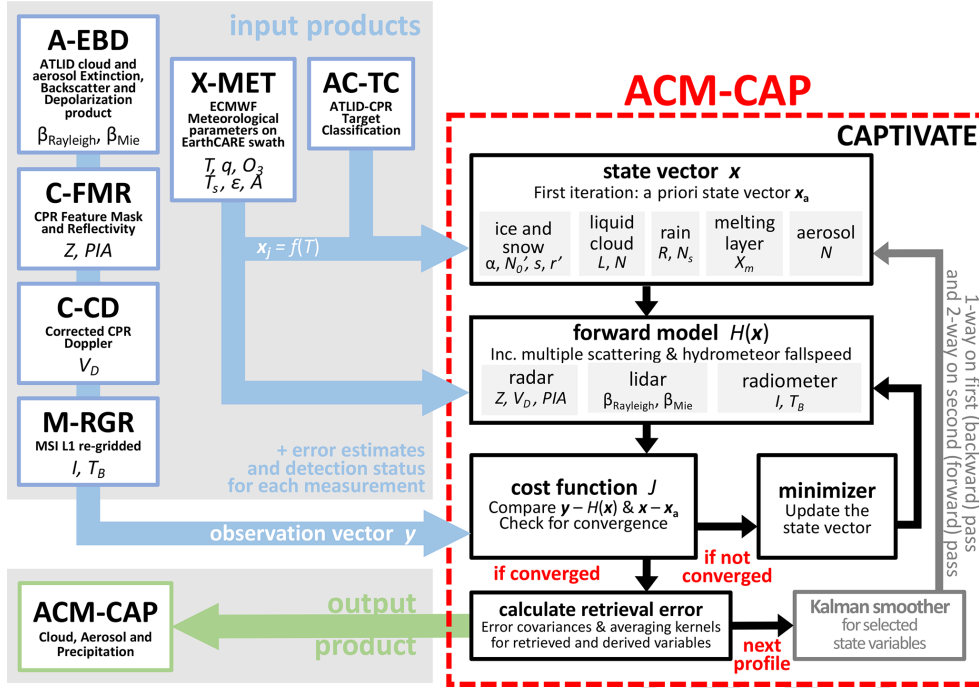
input products

A-EBD
ATLID cloud and aerosol Extinction, Backscatter and Depolarization product
$\beta_{Rayleigh}$, $\beta_{Mie}$

C-FMR
CPR Feature Mask and Reflectivity
$Z$, $PIA$

C-CD
Corrected CPR Doppler
$V_D$

M-RGR
MSI L1 re-gridded
$I$, $T_B$

X-MET
ECMWF Meteorological parameters on EarthCARE swath
$T$, $q$, $O_3$
$T_s$, $\varepsilon$, $A$

AC-TC
ATLID-CPR Target Classification

$x_j = f(T)$

+ error estimates and detection status for each measurement

observation vector $y$

ACM-CAP

CAPTIVATE

state vector $x$
First iteration: a priori state vector $x_a$

ice and snow
$\alpha$, $N_0'$, $s$, $r'$

liquid cloud
$L$, $N$

rain
$R$, $N_s$

melting layer
$X_m$

aerosol
$N$

forward model $H(x)$
Inc. multiple scattering & hydrometeor fallspeed

radar
$Z$, $V_D$, $PIA$

lidar
$\beta_{Rayleigh}$, $\beta_{Mie}$

radiometer
$I$, $T_B$

cost function $J$
Compare $y - H(x)$ & $x - x_a$
Check for convergence

minimizer
Update the state vector

if not converged

if converged

calculate retrieval error
Error covariances & averaging kernels for retrieved and derived variables

next profile

Kalman smoother
for selected state variables

1-way on first (backward) pass and 2-way on second (forward) pass

output product

ACM-CAP
Cloud, Aerosol and Precipitation